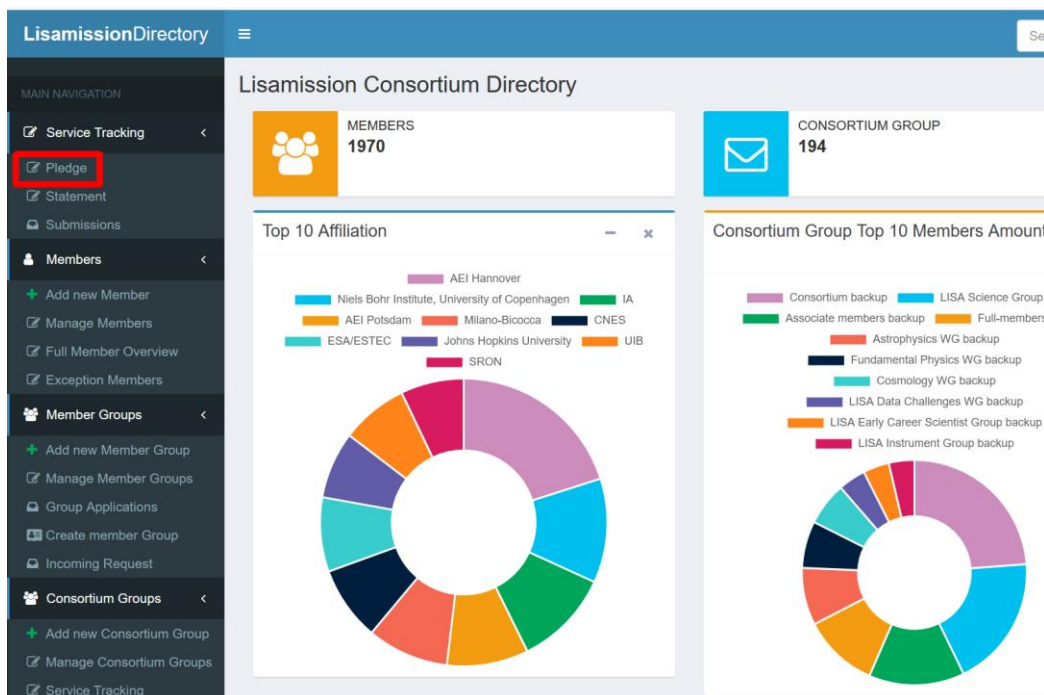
LisamissionDirectory

Se

MAIN NAVIGATION

Service Tracking

Pledge

Statement

Submissions

Members

Add new Member

Manage Members

Full Member Overview

Exception Members

Member Groups

Add new Member Group

Manage Member Groups

Group Applications

Create member Group

Incoming Request

Consortium Groups

Add new Consortium Group

Manage Consortium Groups

Service Tracking

Lisamission Consortium Directory

MEMBERS
1970

CONSORTIUM GROUP
194

Top 10 Affiliation

AEI Hannover
Niels Bohr Institute, University of Copenhagen
IA
AEI Potsdam
Milano-Bicocca
CNES
ESA/ESTEC
Johns Hopkins University
UIB
SRON

Consortium Group Top 10 Members Amount

Consortium backup
LISA Science Group
Associate members backup
Full-members
Astrophysics WG backup
Fundamental Physics WG backup
Cosmology WG backup
LISA Data Challenges WG backup
LISA Early Career Scientist Group backup
LISA Instrument Group backup